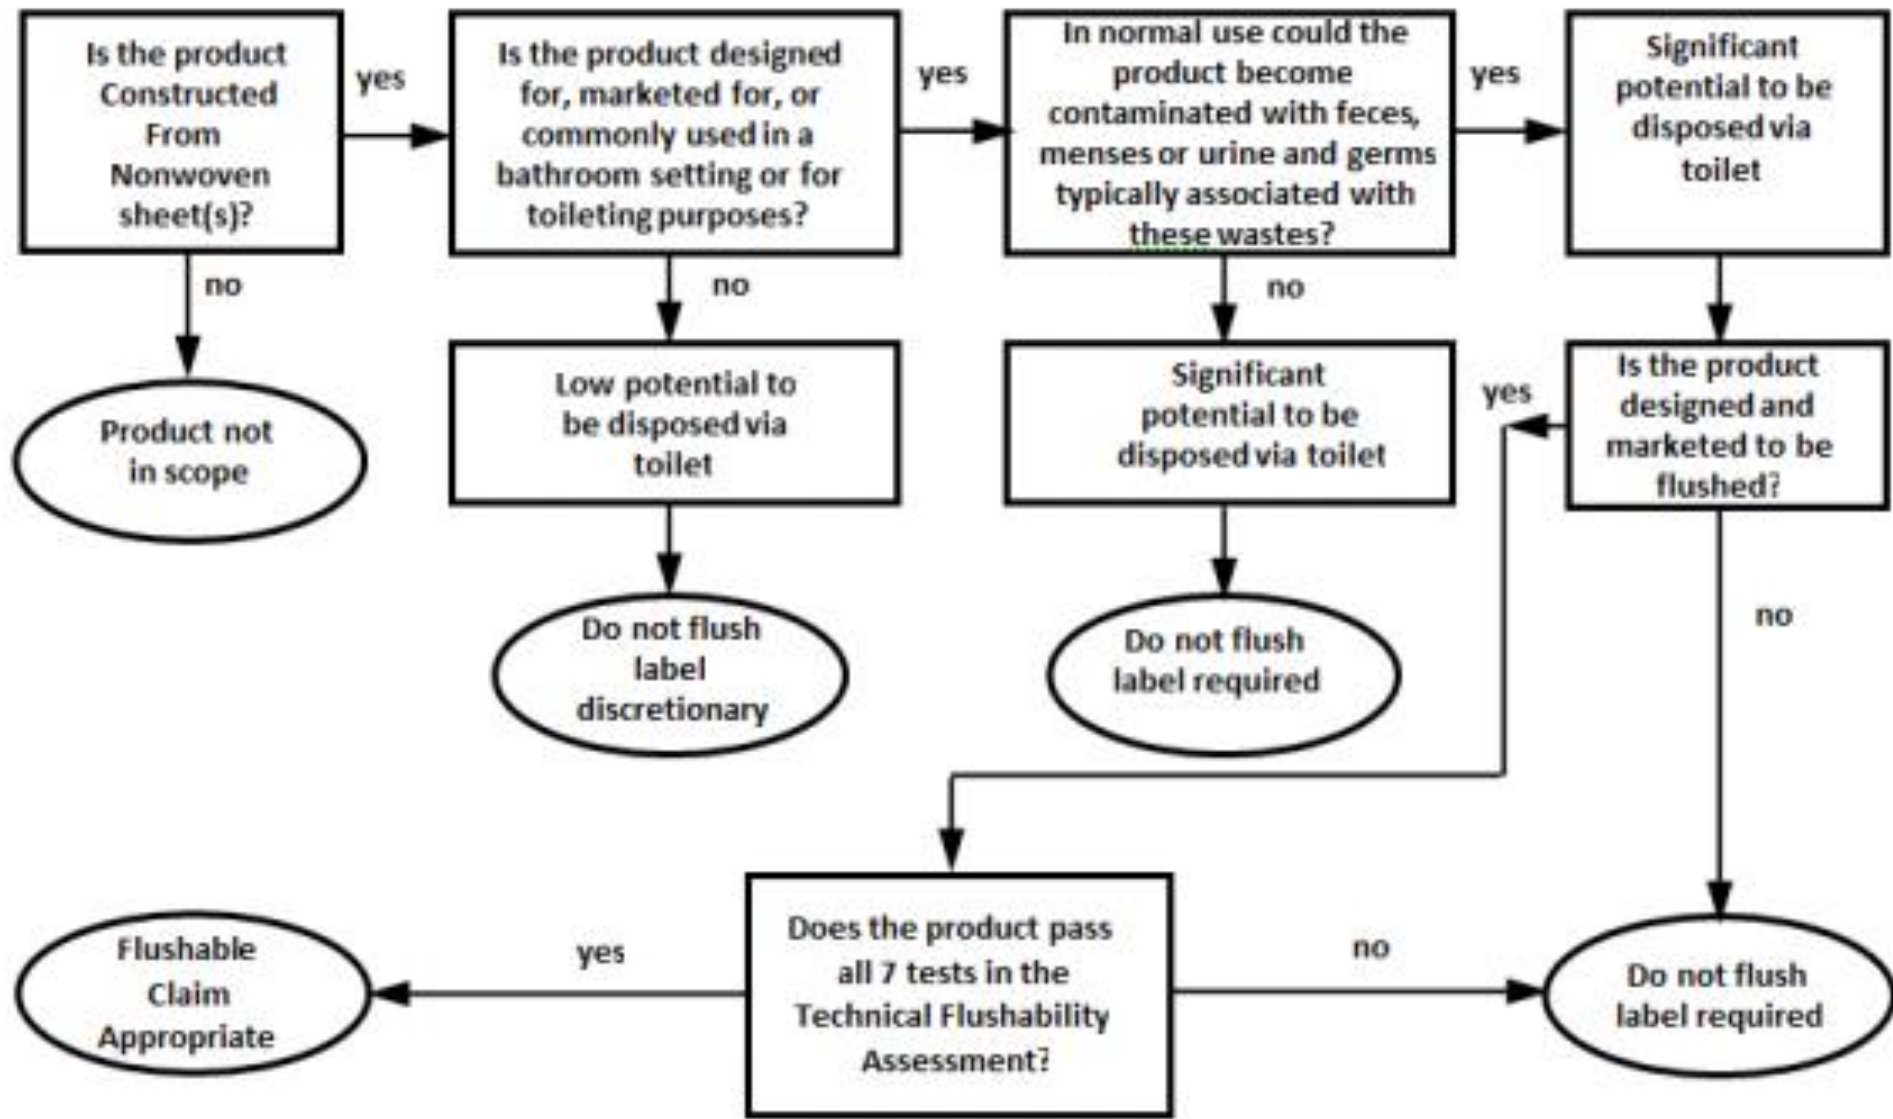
Is the product Constructed From Nonwoven sheet(s)?

yes

Is the product designed for, marketed for, or commonly used in a bathroom setting or for toileting purposes?

yes

In normal use could the product become contaminated with feces, menses or urine and germs typically associated with these wastes?

yes

Significant potential to be disposed via toilet

no

Product not in scope

no

Low potential to be disposed via toilet

Do not flush label discretionary

no

Significant potential to be disposed via toilet

Do not flush label required

yes

Is the product designed and marketed to be flushed?

no

Does the product pass all 7 tests in the Technical Flushability Assessment?

yes

Flushable Claim Appropriate

no

Do not flush label required